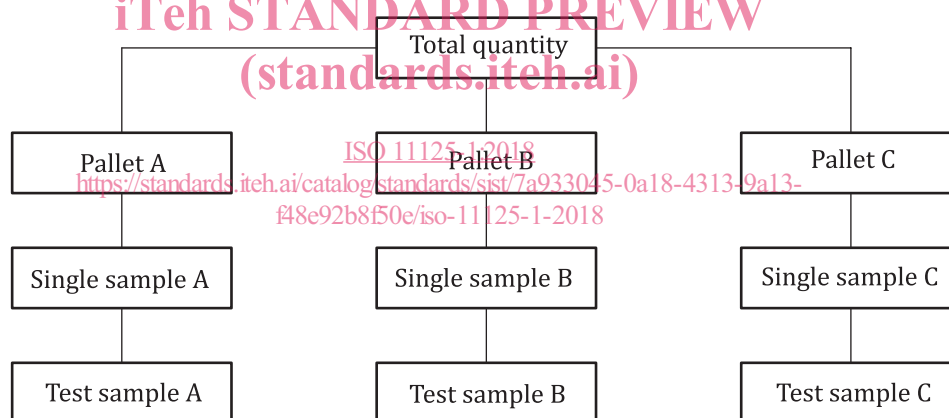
iTeh STANDARD PREVIEW
(standards.iteh.ai)

Total quantity

Pallet A

ISO 11125-1:2018
https://standards.iteh.ai/catalog/standards/sist/7a933045-0a18-4313-9a13-f48e92b8f50e/iso-11125-1-2018

Pallet B

Pallet C

Single sample A

Single sample B

Single sample C

Test sample A

Test sample B

Test sample C